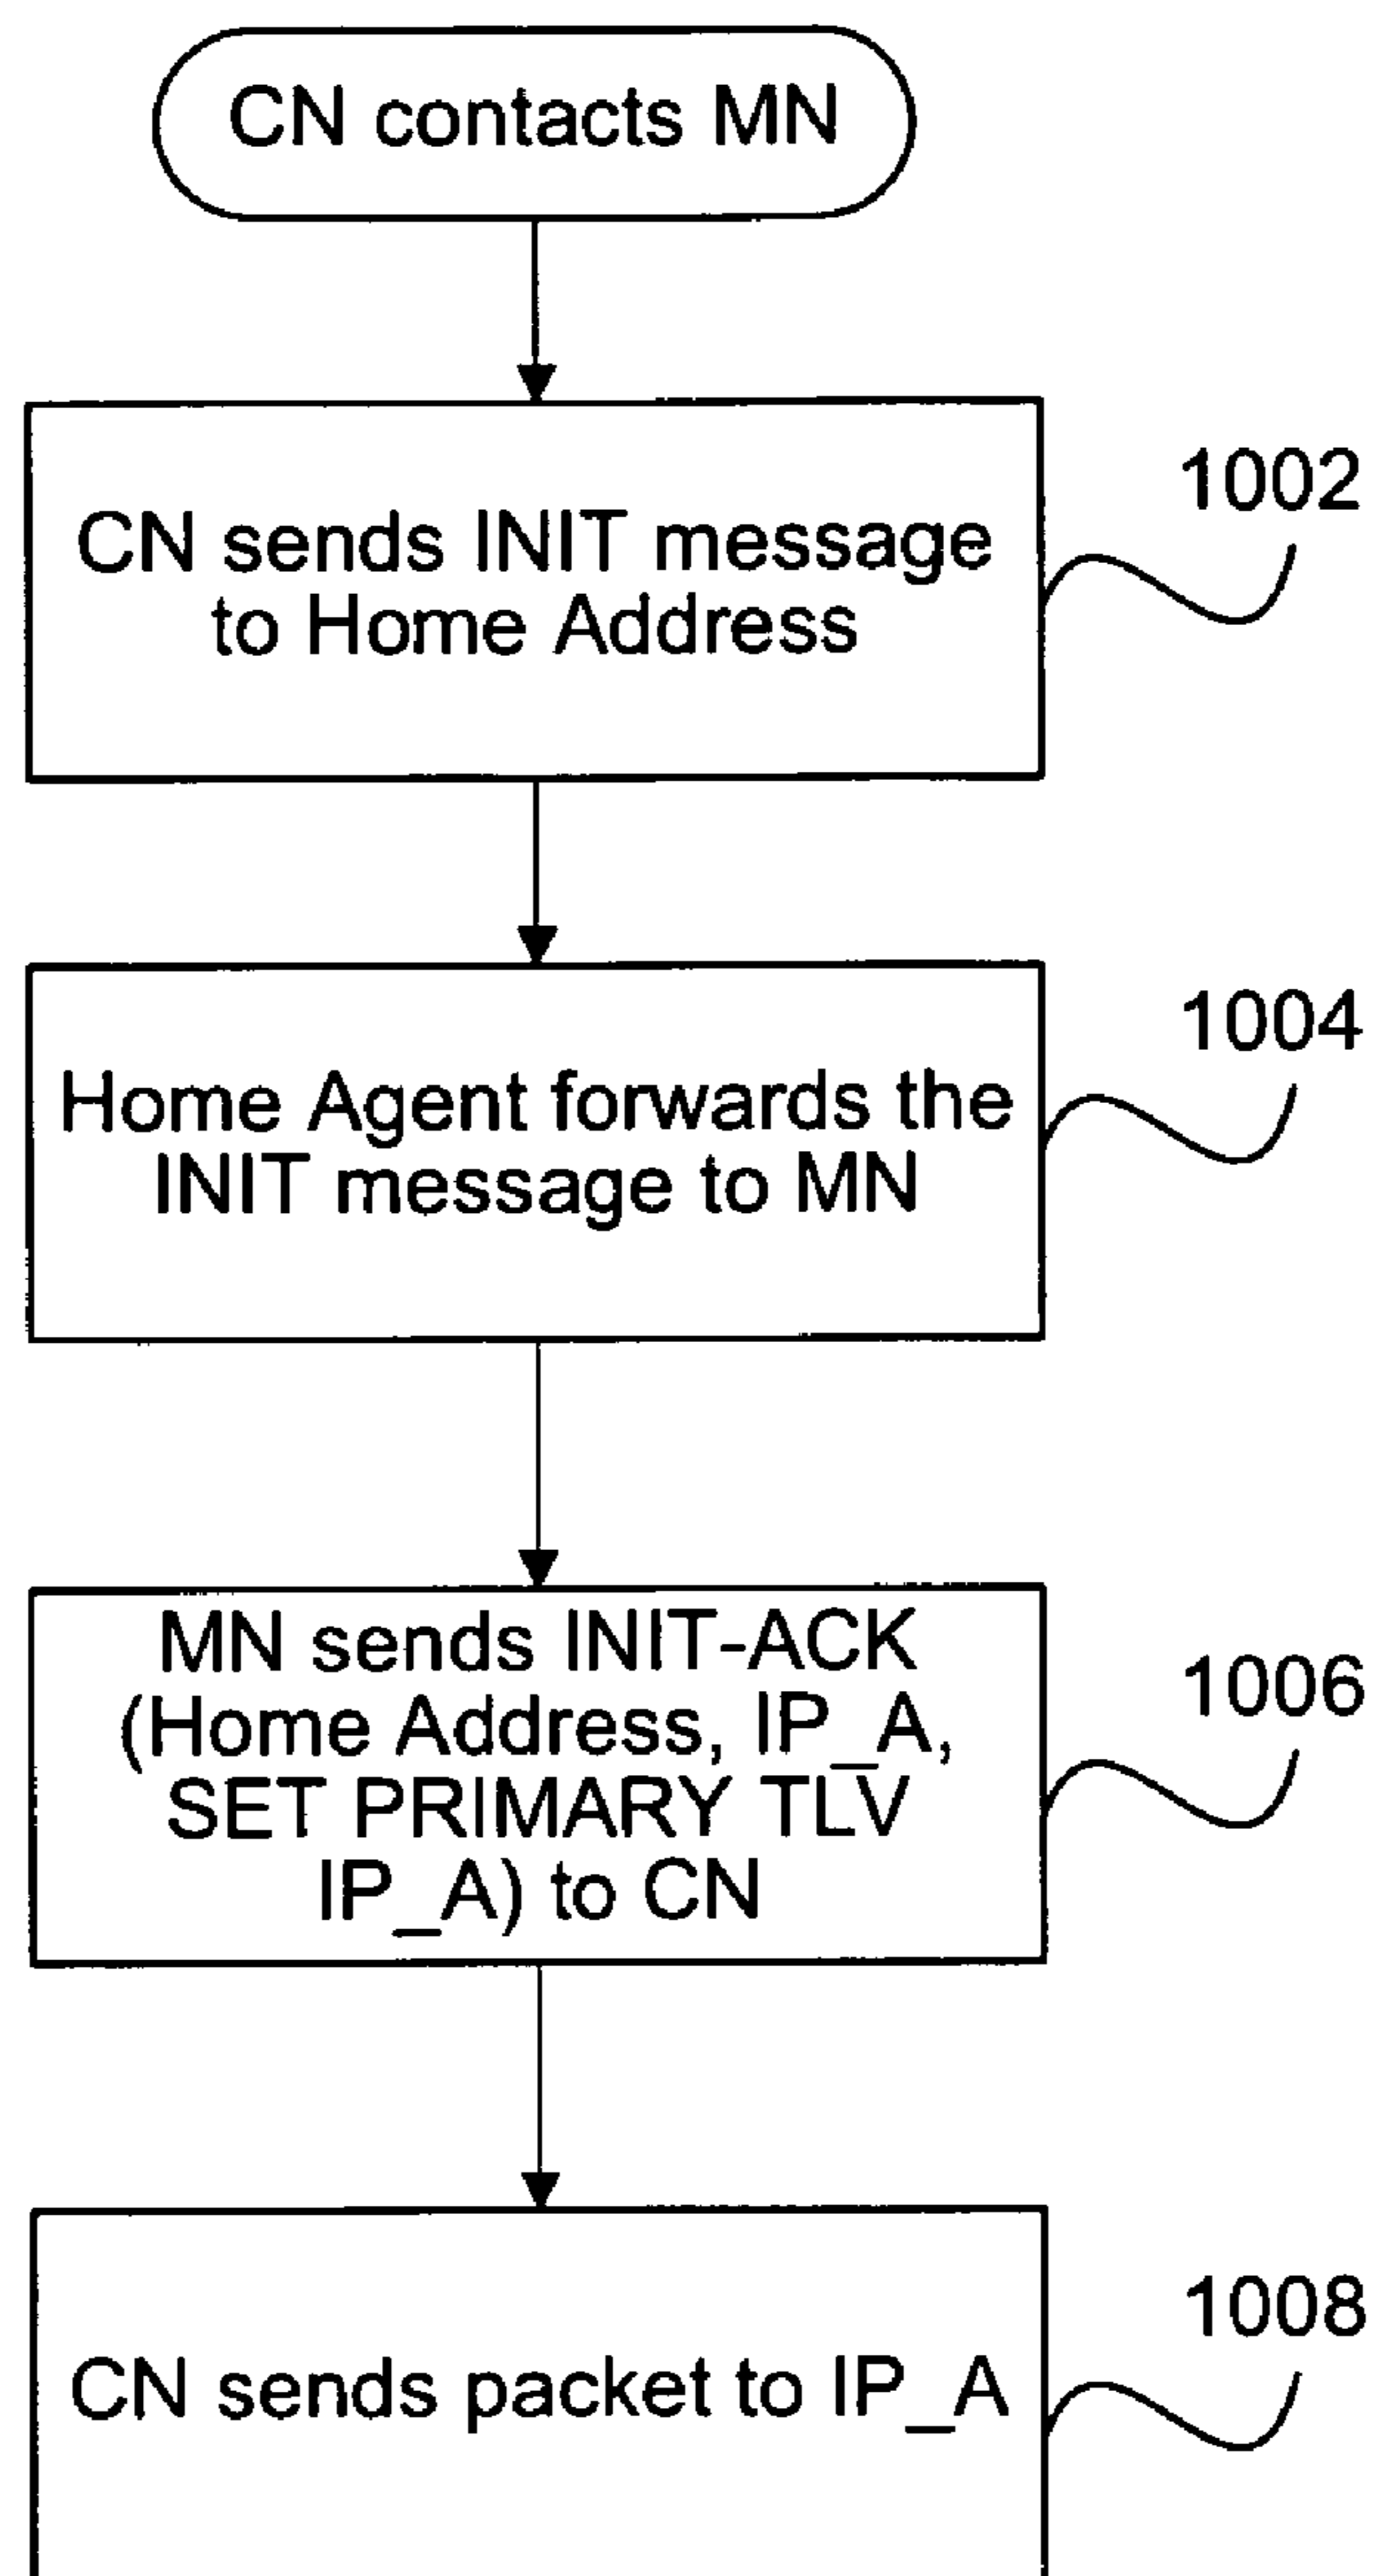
CN contacts MN

CN sends INIT message to Home Address

1002

Home Agent forwards the INIT message to MN

1004

MN sends INIT-ACK (Home Address, IP_A, SET PRIMARY TLV IP_A) to CN

1006

CN sends packet to IP_A

1008